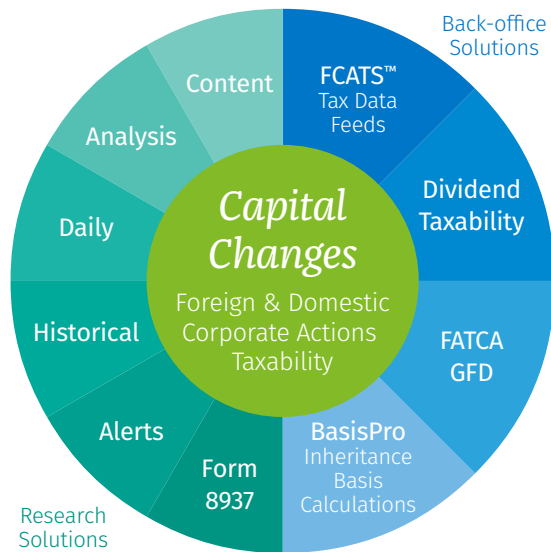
Back-office Solutions

Capital Changes

Foreign & Domestic Corporate Actions Taxability

FCATS™ Tax Data Feeds

Dividend Taxability

FATCA GFD

BasisPro Inheritance Basis Calculations

Form 8937

Alerts

Historical

Daily

Analysis

Content

Research Solutions